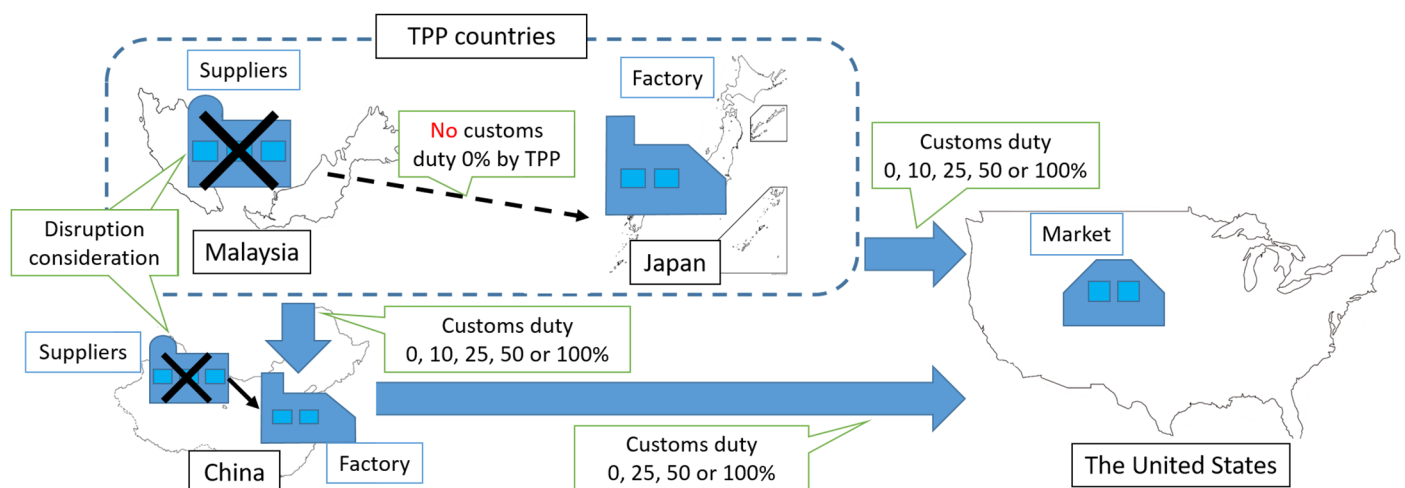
TPP countries

Suppliers

Factory

No customs duty 0% by TPP

Customs duty
0, 10, 25, 50 or 100%

Disruption consideration

Malaysia

Japan

Market

Customs duty
0, 10, 25, 50 or 100%

Suppliers

China

Factory

Customs duty
0, 25, 50 or 100%

The United States